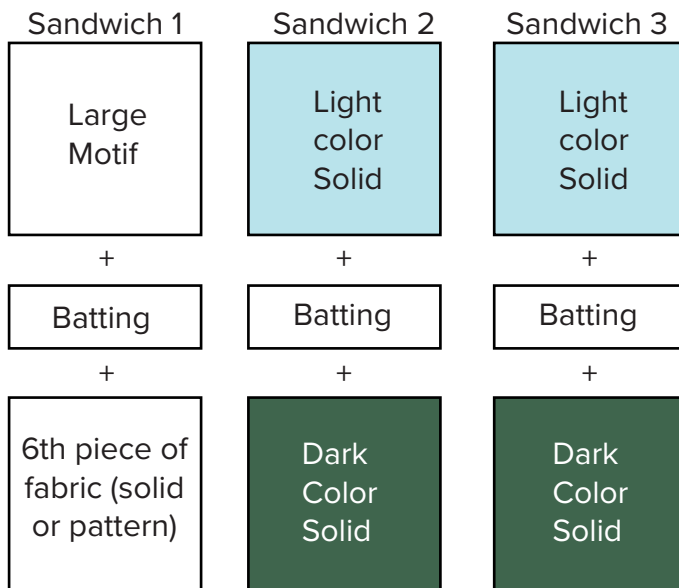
Sandwich 1

Large Motif

+

Batting

+

6th piece of fabric (solid or pattern)

Sandwich 2

Light color Solid

+

Batting

+

Dark Color Solid

Sandwich 3

Light color Solid

+

Batting

+

Dark Color Solid